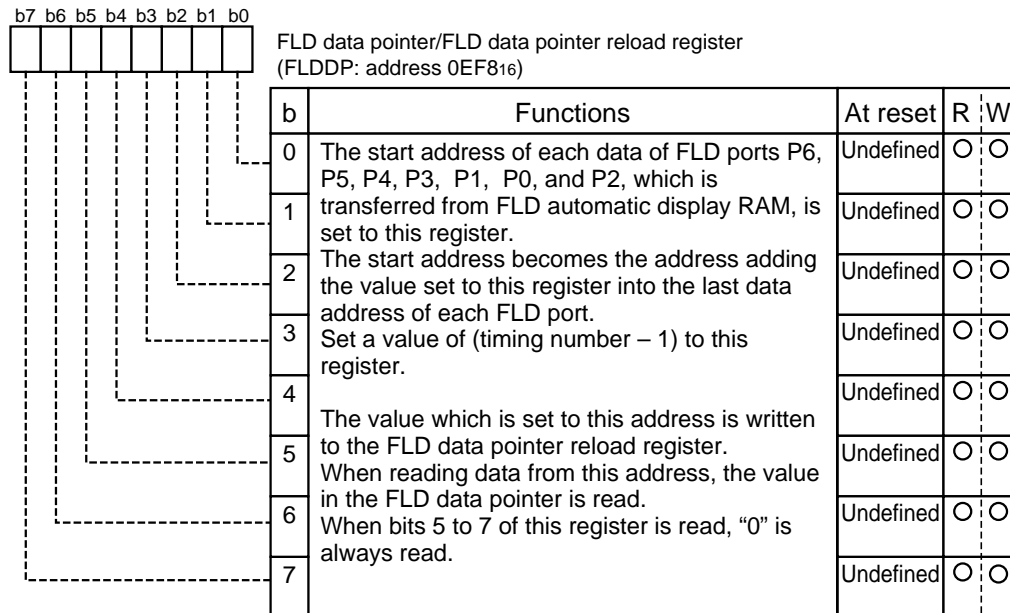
b7 b6 b5 b4 b3 b2 b1 b0

FLD data pointer/FLD data pointer reload register (FLDDP: address $0EF8_{16}$)

| b | Functions | At reset | R | W |
|---|---|---|---|---|
| 0 | The start address of each data of FLD ports P6, P5, P4, P3, P1, P0, and P2, which is transferred from FLD automatic display RAM, is set to this register. The start address becomes the address adding the value set to this register into the last data address of each FLD port. Set a value of (timing number – 1) to this register. The value which is set to this address is written to the FLD data pointer reload register. When reading data from this address, the value in the FLD data pointer is read. When bits 5 to 7 of this register is read, “0” is always read. | Undefined | O | O |
| 1 | | Undefined | O | O |
| 2 | | Undefined | O | O |
| 3 | | Undefined | O | O |
| 4 | | Undefined | O | O |
| 5 | | Undefined | O | O |
| 6 | | Undefined | O | O |
| 7 | | Undefined | O | O |